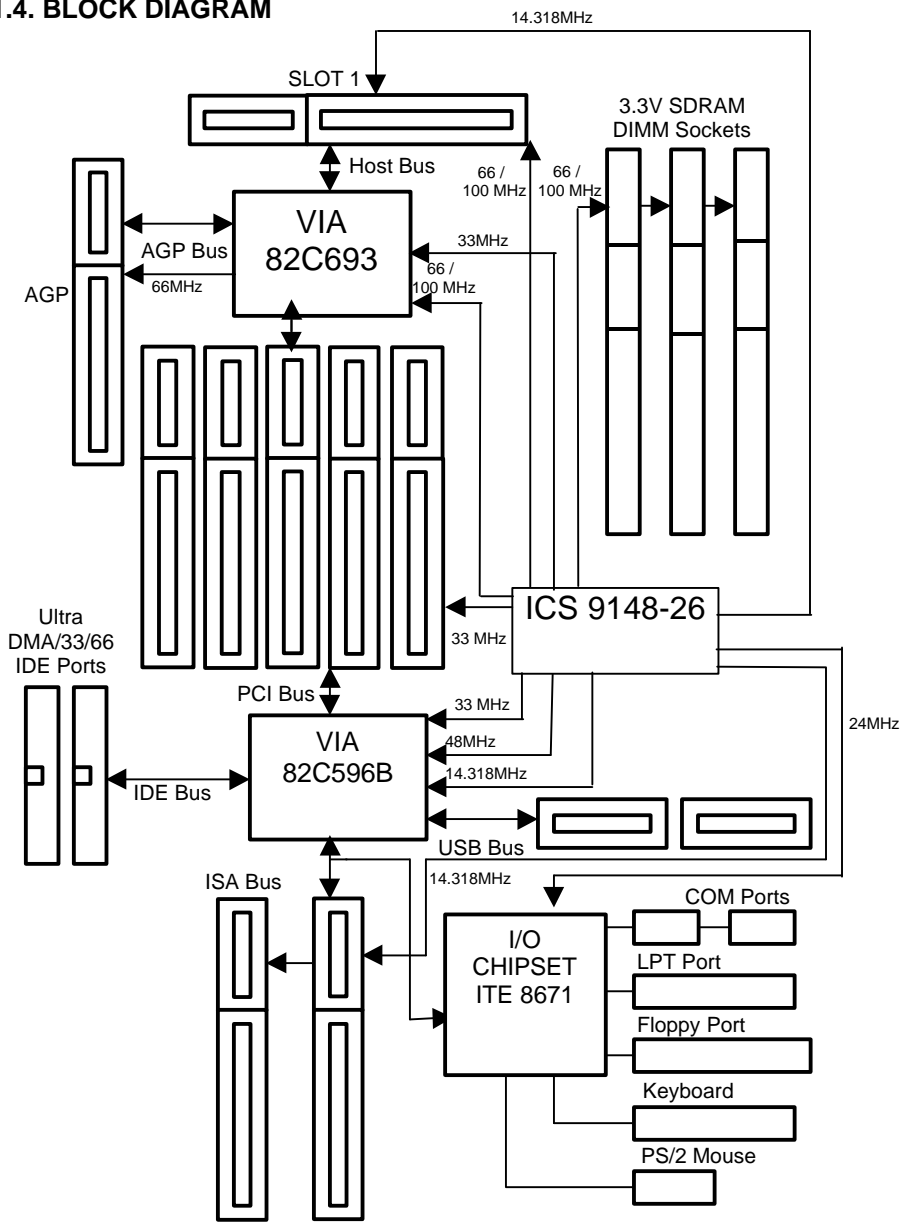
.4. BLOCK DIAGRAM

14.318MHz

SLOT 1

3.3V SDRAM DIMM Sockets

Host Bus

66 / 100 MHz

66 / 100 MHz

VIA 82C693

AGP Bus

66MHz

AGP

33MHz

66 / 100 MHz

Ultra DMA/33/66 IDE Ports

ICS 9148-26

33 MHz

PCI Bus

33 MHz

48MHz

14.318MHz

24MHz

VIA 82C596B

IDE Bus

USB Bus

14.318MHz

ISA Bus

COM Ports

I/O CHIPSET ITE 8671

LPT Port

Floppy Port

Keyboard

PS/2 Mouse